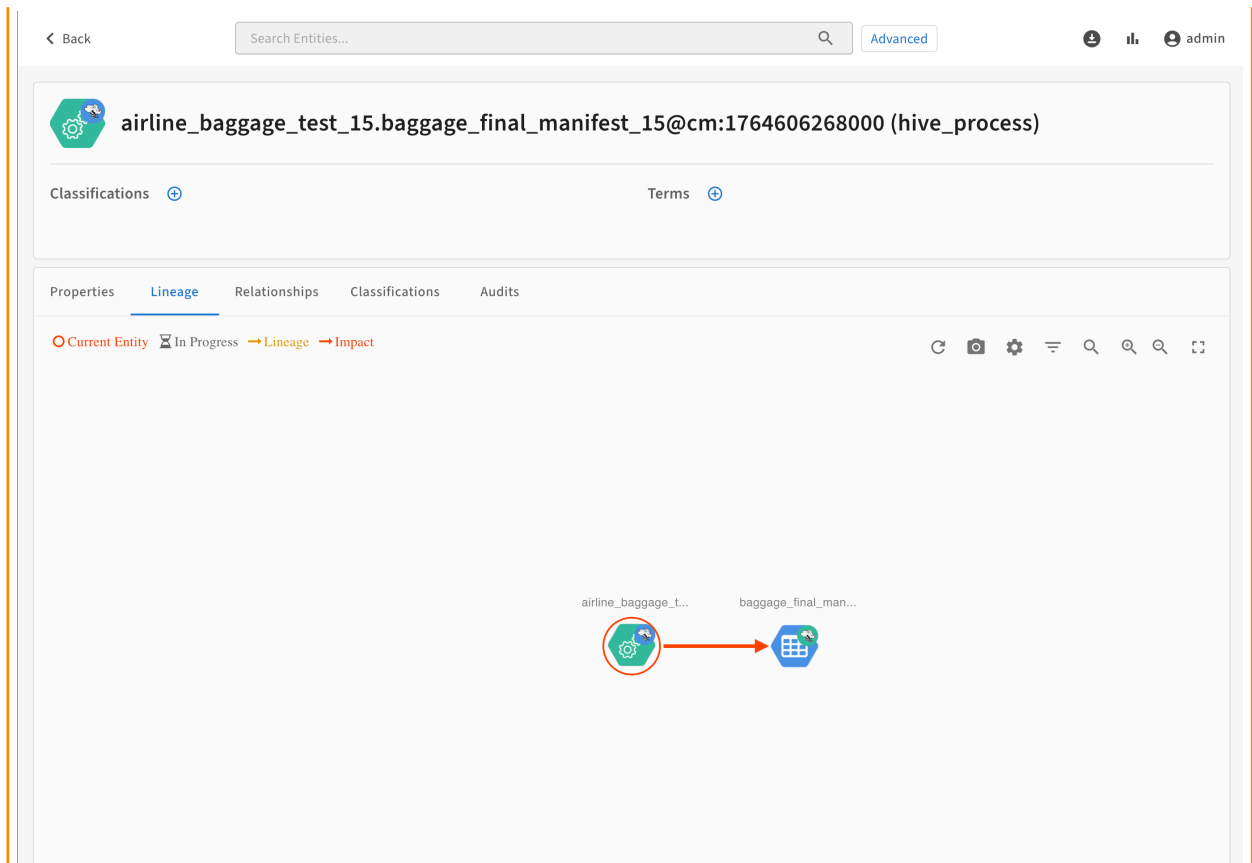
Back

Search Entities...

Advanced

admin

airline_baggage_test_15.baggage_final_manifest_15@cm:1764606268000 (hive_process)

Classifications

Terms

Properties Lineage Relationships Classifications Audits

Current Entity In Progress Lineage Impact

airline_baggage_t...

baggage_final_man...